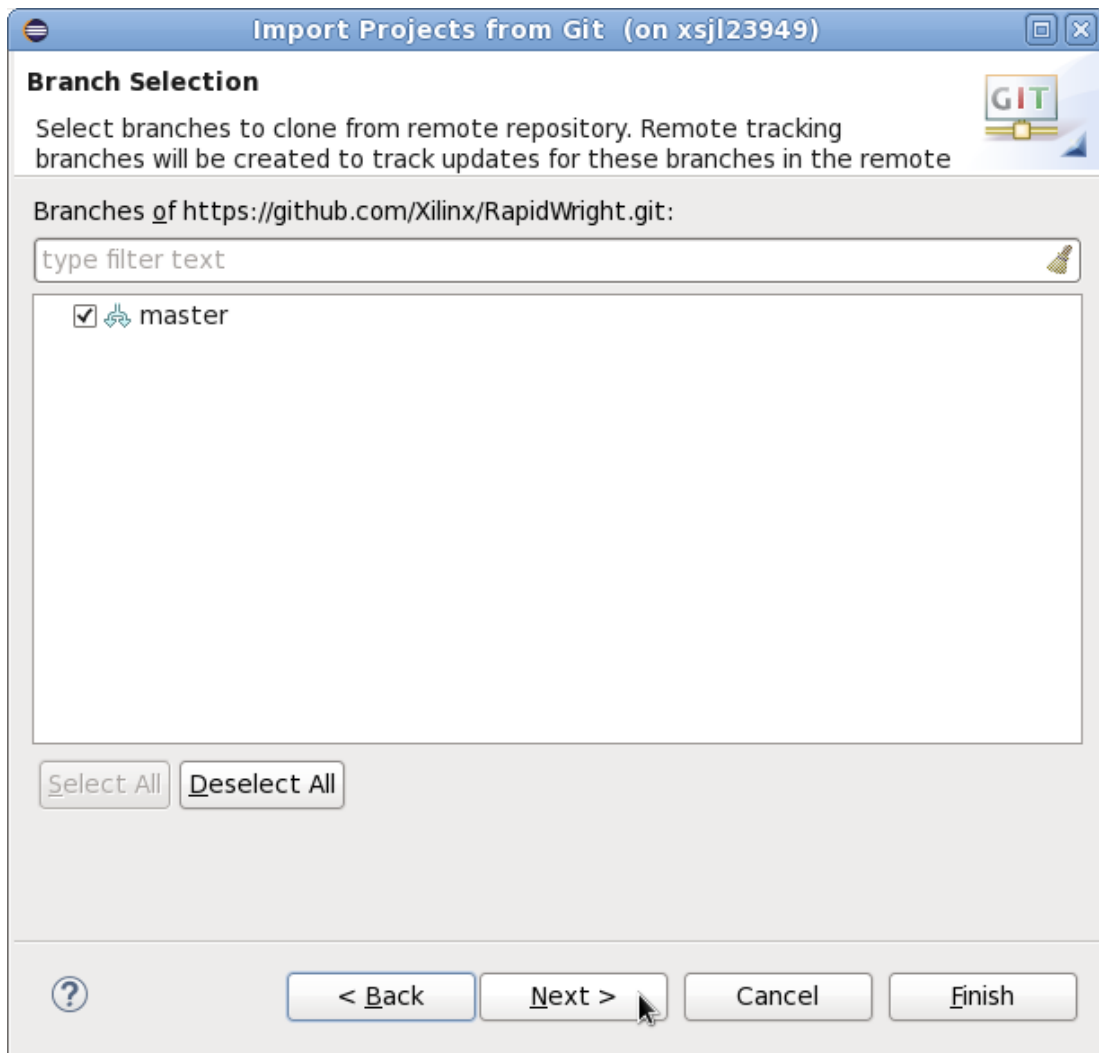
Import Projects from Git (on xsjl23949)

Branch Selection

Select branches to clone from remote repository. Remote tracking branches will be created to track updates for these branches in the remote

GIT

Branches of https://github.com/Xilinx/RapidWright.git:

type filter text

☑ master

Select All

Deselect All

?

< Back

Next >

Cancel

Finish